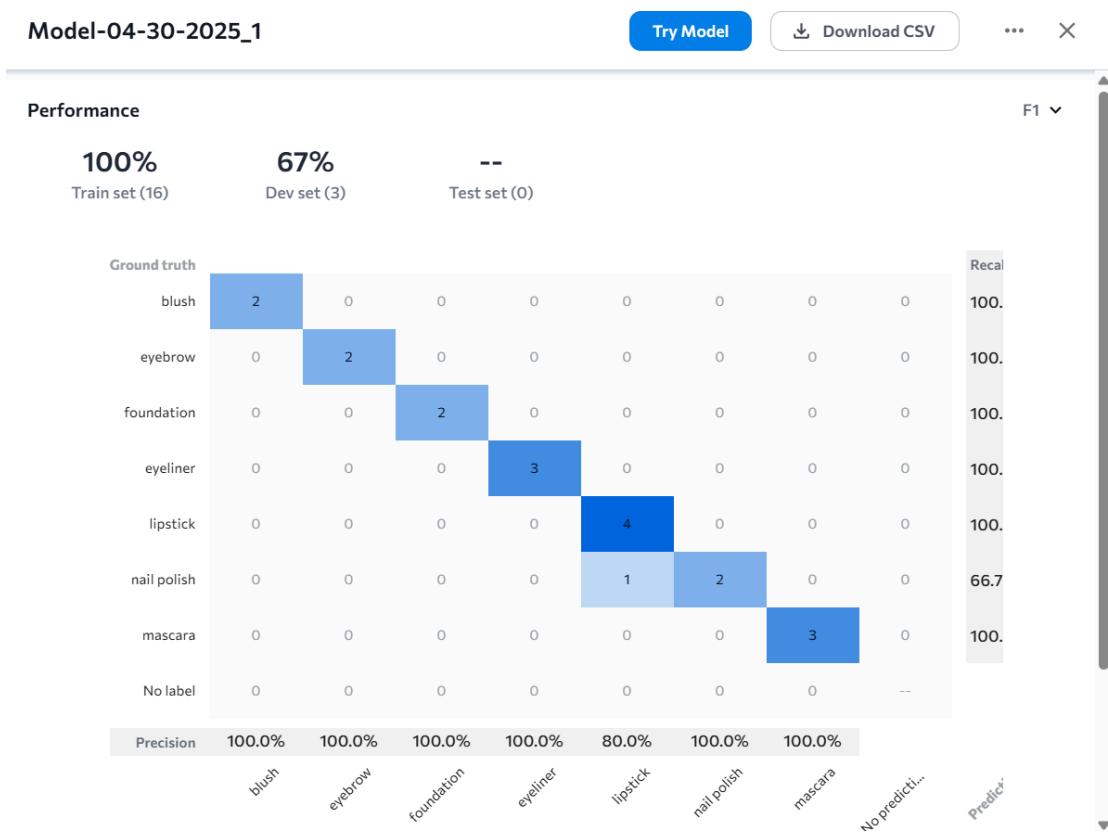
Model-04-30-2025_1

Try Model

Download CSV

Performance

F1

100%
Train set (16)

67%
Dev set (3)

--
Test set (0)

| Ground truth | | | | | | | | | Recal |
|---|---|---|---|---|---|---|---|---|---|
| blush | 2 | 0 | 0 | 0 | 0 | 0 | 0 | 0 | 100. |
| eyebrow | 0 | 2 | 0 | 0 | 0 | 0 | 0 | 0 | 100. |
| foundation | 0 | 0 | 2 | 0 | 0 | 0 | 0 | 0 | 100. |
| eyeliner | 0 | 0 | 0 | 3 | 0 | 0 | 0 | 0 | 100. |
| lipstick | 0 | 0 | 0 | 0 | 4 | 0 | 0 | 0 | 100. |
| nail polish | 0 | 0 | 0 | 0 | 1 | 2 | 0 | 0 | 66.7 |
| mascara | 0 | 0 | 0 | 0 | 0 | 0 | 3 | 0 | 100. |
| No label | 0 | 0 | 0 | 0 | 0 | 0 | 0 | -- | |
| Precision | 100.0% | 100.0% | 100.0% | 100.0% | 80.0% | 100.0% | 100.0% | | |
| | blush | eyebrow | foundation | eyeliner | lipstick | nail polish | mascara | No predicti... | Predict |